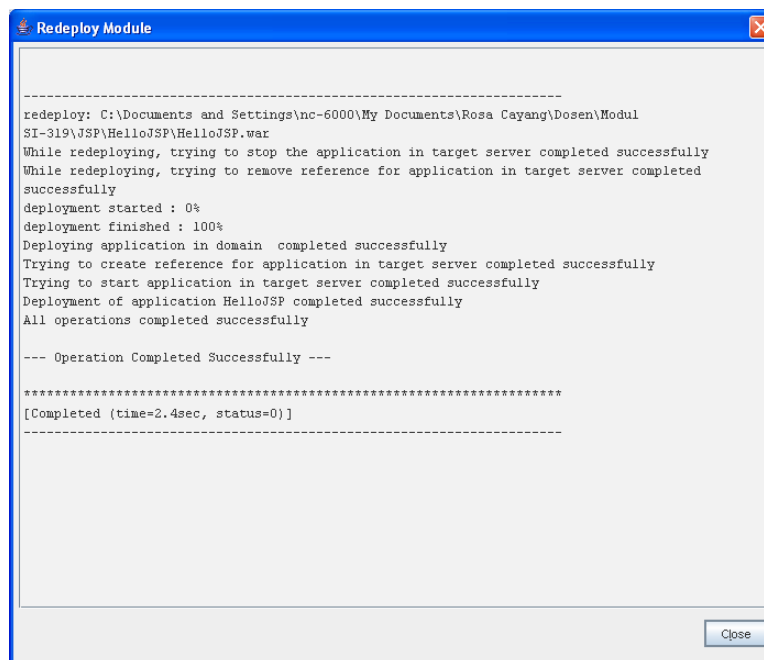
Redeploy Module

----------------------------------------------------------------------
redeploy: C:\Documents and Settings\nc-6000\My Documents\Rosa Cayang\Dosen\Modul SI-319\JSP\HelloJSP\HelloJSP.war
While redeploying, trying to stop the application in target server completed successfully
While redeploying, trying to remove reference for application in target server completed successfully
deployment started : 0%
deployment finished : 100%
Deploying application in domain completed successfully
Trying to create reference for application in target server completed successfully
Trying to start application in target server completed successfully
Deployment of application HelloJSP completed successfully
All operations completed successfully

--- Operation Completed Successfully ---

**********************************************************************
[Completed (time=2.4sec, status=0)]
----------------------------------------------------------------------

Close